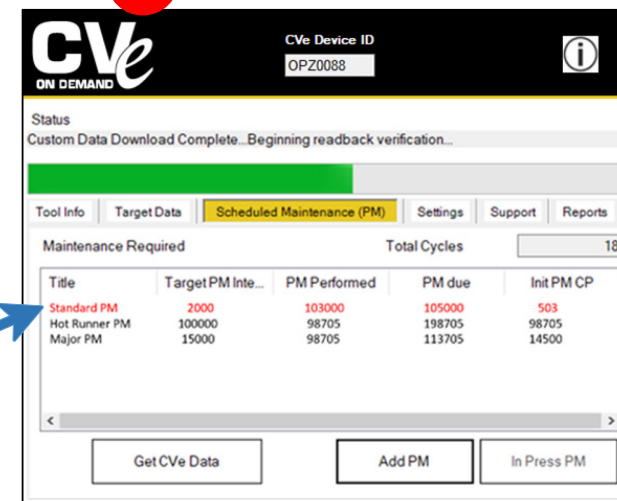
CVe ON DEMAND

CVe Device ID
OPZ0088

Status
Custom Data Download Complete...Beginning readback verification...

Tool Info | Target Data | Scheduled Maintenance (PM) | Settings | Support | Reports

Maintenance Required

Total Cycles
18

| Title | Target PM Inte... | PM Performed | PM due | Init PM CP |
|---|---|---|---|---|
| Standard PM | 2000 | 103000 | 105000 | 503 |
| Hot Runner PM | 100000 | 98705 | 198705 | 98705 |
| Major PM | 15000 | 98705 | 113705 | 14500 |

Get CVe Data
Add PM
In Press PM